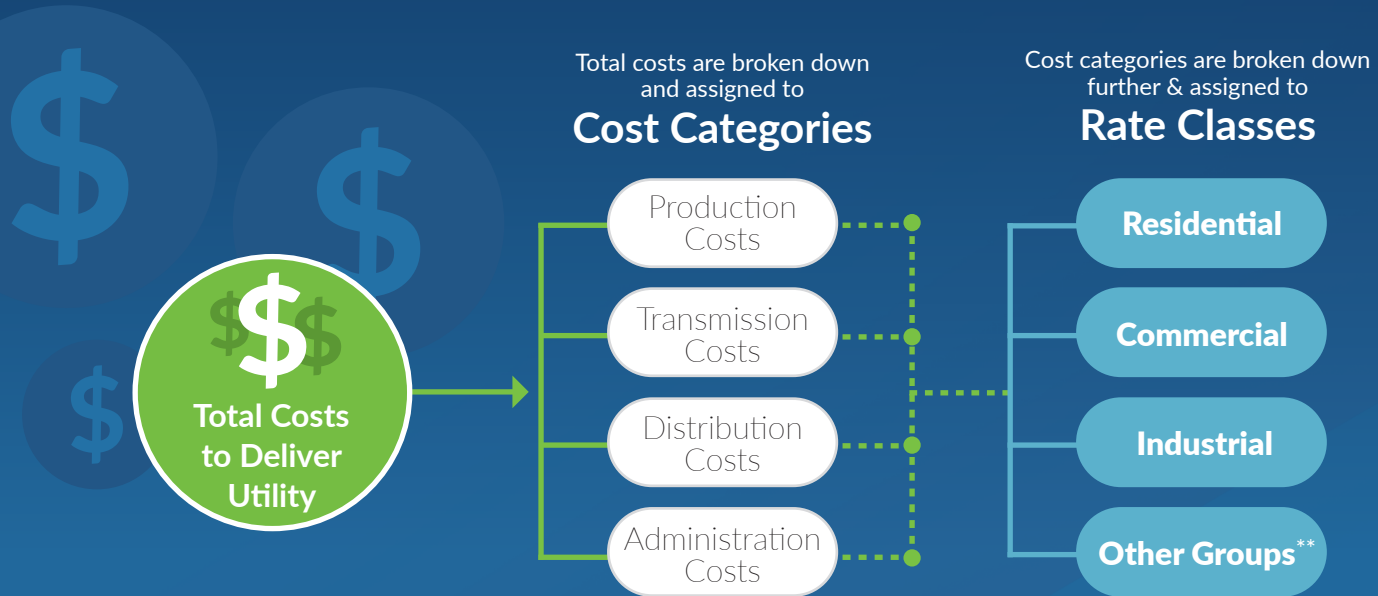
Total Costs to Deliver Utility

Total costs are broken down and assigned to
Cost Categories

Production Costs

Transmission Costs

Distribution Costs

Administration Costs

Cost categories are broken down further & assigned to
Rate Classes

Residential

Commercial

Industrial

Other Groups**